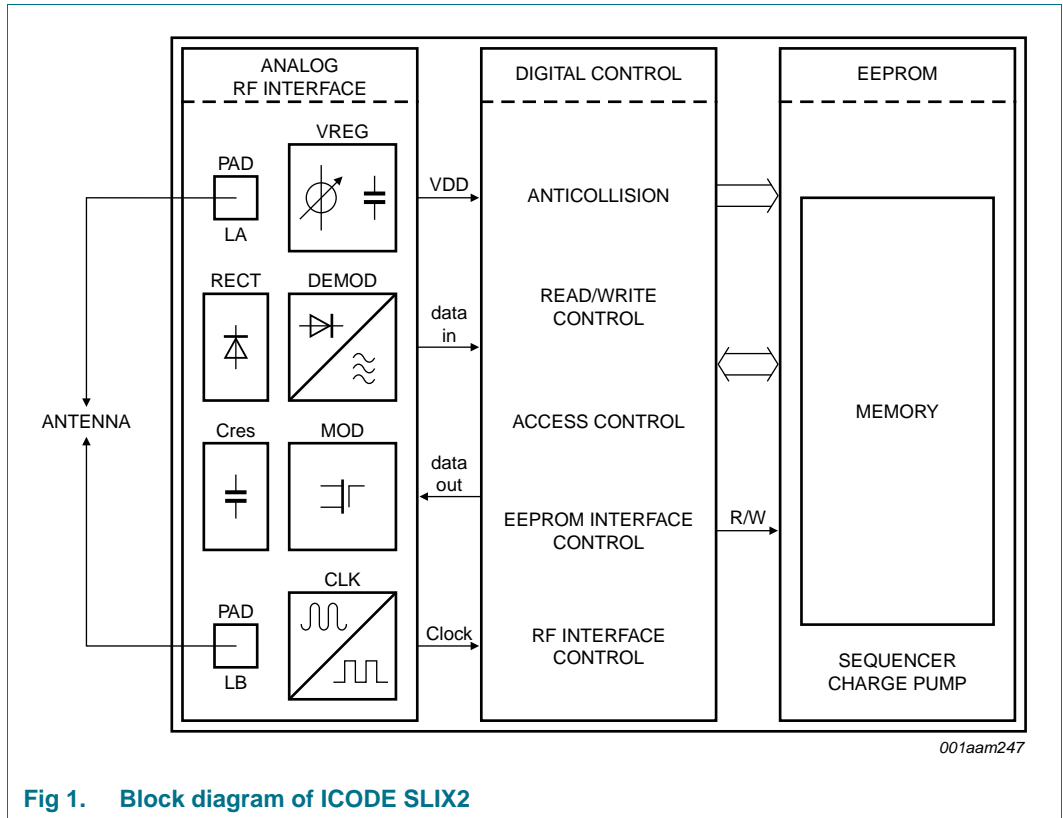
ANALOG RF INTERFACE

VREG

PAD

LA

RECT

DEMOD

Cres

MOD

CLK

PAD

LB

ANTENNA

VDD

data in

data out

Clock

DIGITAL CONTROL

ANTICOLLISION

READ/WRITE CONTROL

ACCESS CONTROL

EEPROM INTERFACE CONTROL

RF INTERFACE CONTROL

R/W

EEPROM

MEMORY

SEQUENCER CHARGE PUMP

001aam247

Fig 1. Block diagram of ICODE SLIX2